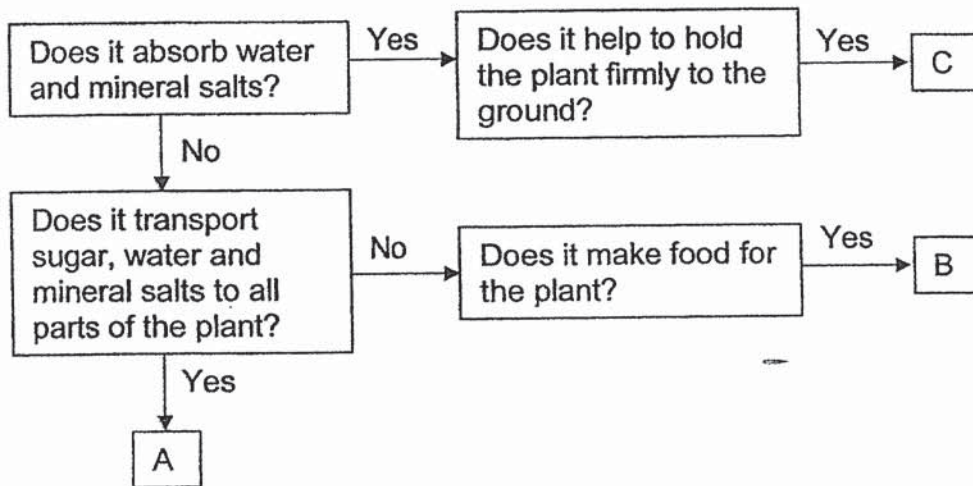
Does it absorb water and mineral salts?

Yes

Does it help to hold the plant firmly to the ground?

Yes

C

No

Does it transport sugar, water and mineral salts to all parts of the plant?

No

Does it make food for the plant?

Yes

B

Yes

A